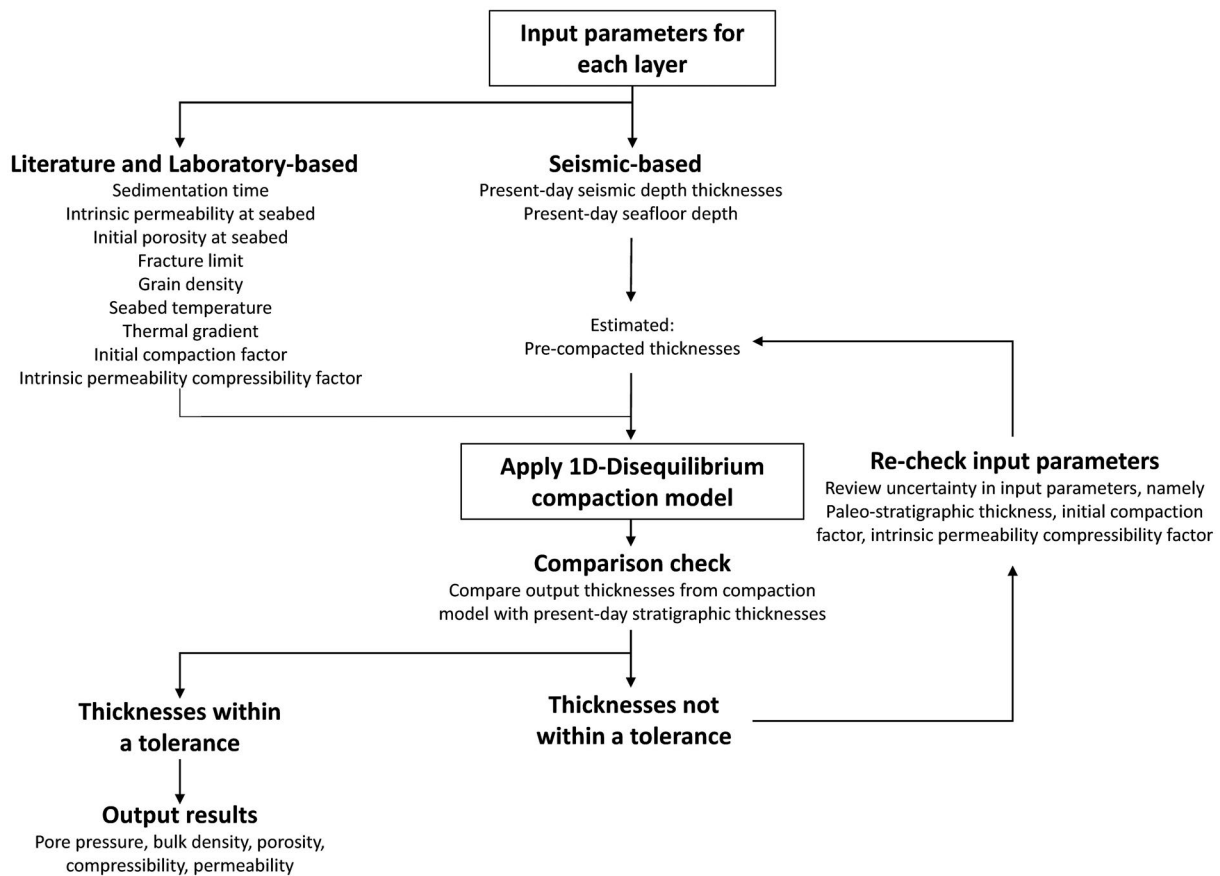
Input parameters for each layer

Literature and Laboratory-based
Sedimentation time
Intrinsic permeability at seabed
Initial porosity at seabed
Fracture limit
Grain density
Seabed temperature
Thermal gradient
Initial compaction factor
Intrinsic permeability compressibility factor

Seismic-based
Present-day seismic depth thicknesses
Present-day seafloor depth

Estimated:
Pre-compacted thicknesses

Apply 1D-Disequilibrium compaction model

Re-check input parameters
Review uncertainty in input parameters, namely Paleo-stratigraphic thickness, initial compaction factor, intrinsic permeability compressibility factor

Comparison check
Compare output thicknesses from compaction model with present-day stratigraphic thicknesses

Thicknesses within a tolerance

Thicknesses not within a tolerance

Output results
Pore pressure, bulk density, porosity, compressibility, permeability